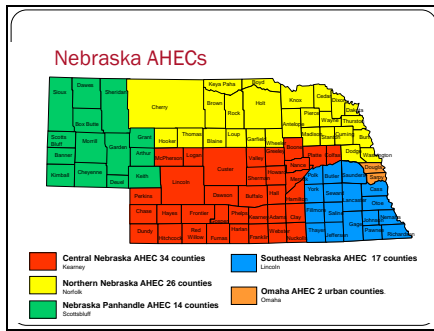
Nebraska AHECs

Sioux
Dawes
Sheridan
Box Butte
Scotts Bluff
Morrill
Garden
Banner
Kimball
Cheyenne
Deuel
Cherry
Keya Paha
Boyd
Brown
Rock
Holt
Knox
Cedar
Dixon
Dakota
Pierce
Wayne
Thurston
Antelope
Madison
Stanton
Cuming
Burt
Grant
Hooker
Thomas
Blaine
Loup
Garfield
Wheeler
Arthur
McPherson
Logan
Custer
Valley
Greeley
Boone
Platte
Colfax
Dodge
Washington
Douglas
Sarpy
Keith
Lincoln
Sherman
Howard
Nance
Polk
Butler
Saunders
Perkins
Dawson
Buffalo
Hall
Merrick
Hamilton
York
Seward
Lancaster
Cass
Otoe
Chase
Hayes
Frontier
Gosper
Phelps
Kearney
Adams
Clay
Fillmore
Saline
Gage
Johnson
Nemaha
Dundy
Hitchcock
Red Willow
Furnas
Harlan
Franklin
Webster
Nuckolls
Thayer
Jefferson
Pawnee
Richardson

Central Nebraska AHEC 34 counties
Kearney

Southeast Nebraska AHEC 17 counties
Lincoln

Northern Nebraska AHEC 26 counties
Norfolk

Omaha AHEC 2 urban counties
Omaha

Nebraska Panhandle AHEC 14 counties
Scottsbluff